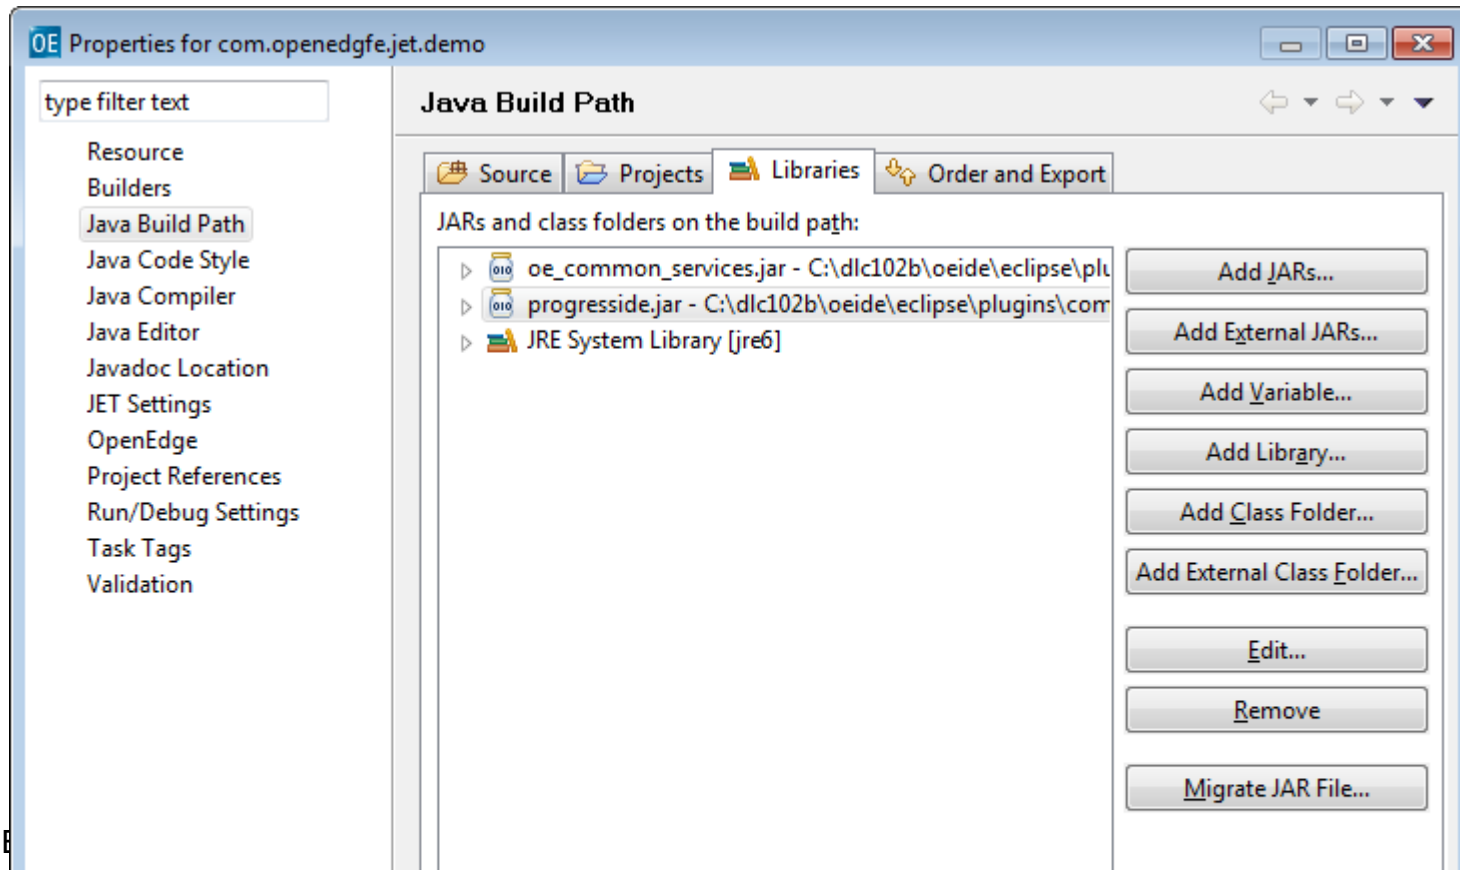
OE Properties for com.openedgfe.jet.demo

type filter text

Resource
Builders
Java Build Path
Java Code Style
Java Compiler
Java Editor
Javadoc Location
JET Settings
OpenEdge
Project References
Run/Debug Settings
Task Tags
Validation

Java Build Path

Source
Projects
Libraries
Order and Export

JARs and class folders on the build path:

oe_common_services.jar - C:\dlc102b\oeide\eclipse\plu
progresside.jar - C:\dlc102b\oeide\eclipse\plugins\com
JRE System Library [jre6]

Add JARs...
Add External JARs...
Add Variable...
Add Library...
Add Class Folder...
Add External Class Folder...
Edit...
Remove
Migrate JAR File...